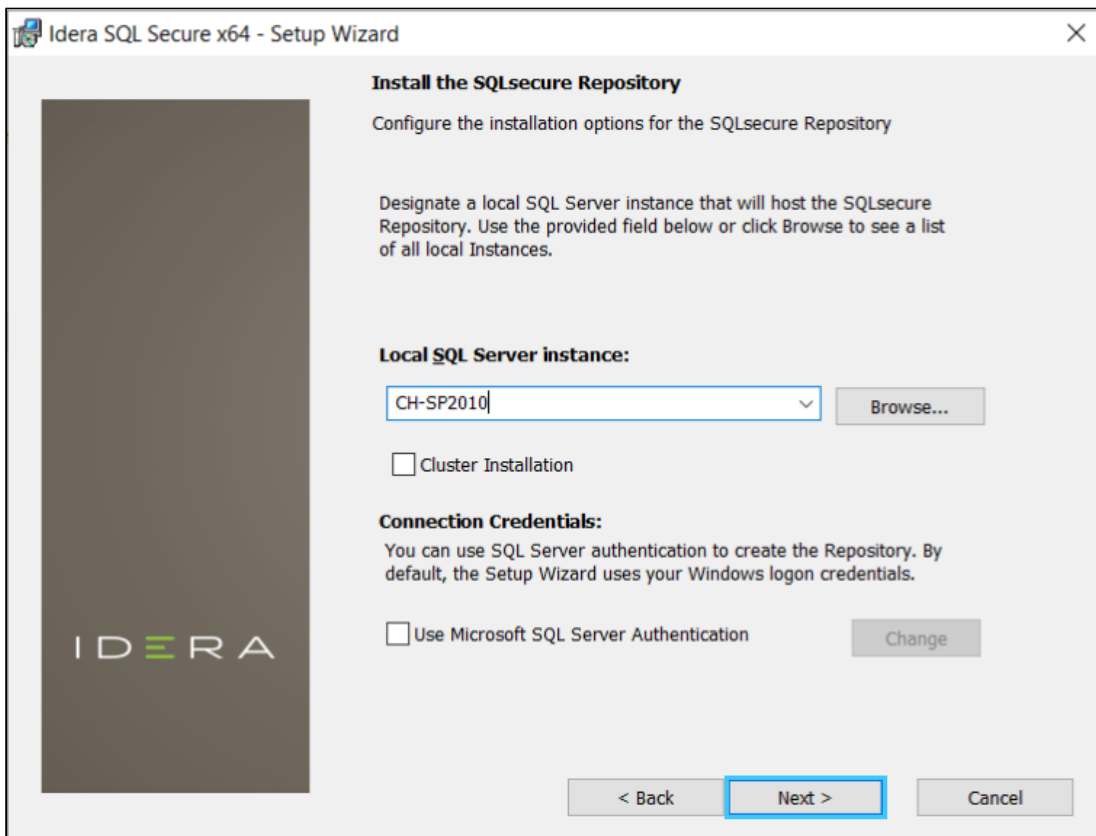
Idera SQL Secure x64 - Setup Wizard

Install the SQLsecure Repository

Configure the installation options for the SQLsecure Repository

Designate a local SQL Server instance that will host the SQLsecure Repository. Use the provided field below or click Browse to see a list of all local Instances.

IDERA

Local SQL Server instance:

CH-SP2010

Browse...

Cluster Installation

Connection Credentials:

You can use SQL Server authentication to create the Repository. By default, the Setup Wizard uses your Windows logon credentials.

Use Microsoft SQL Server Authentication

Change

< Back

Next >

Cancel